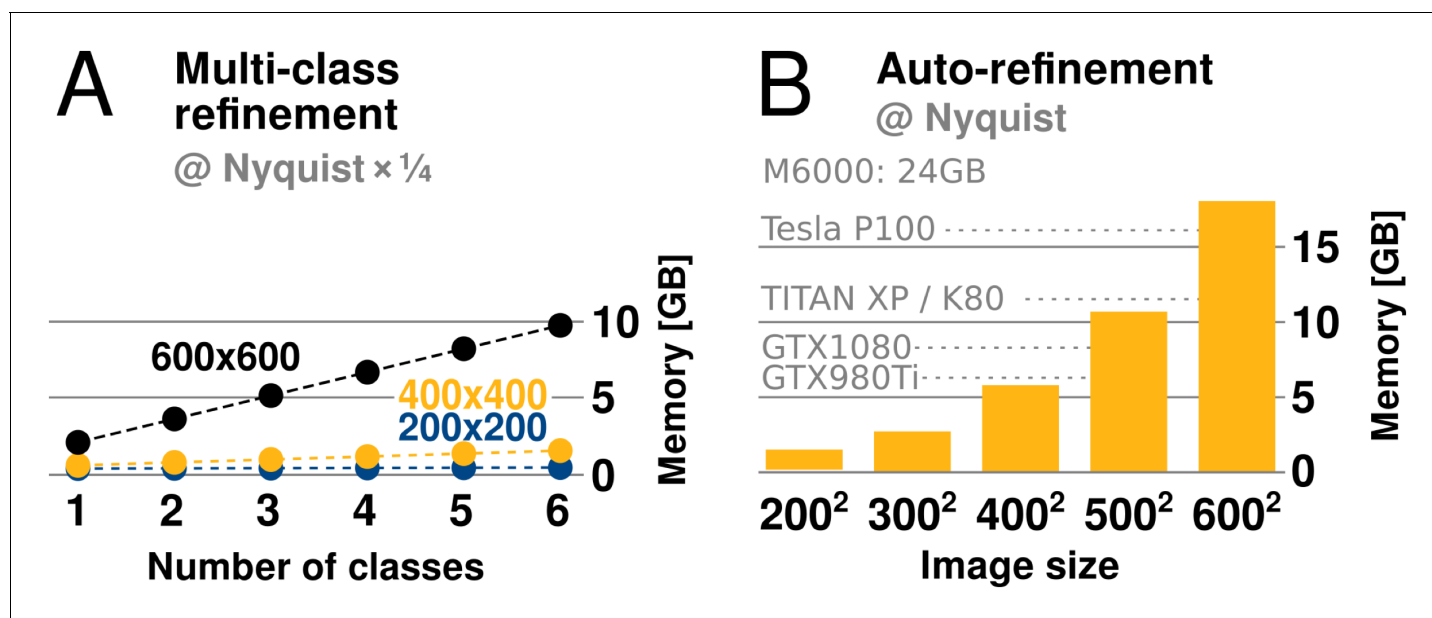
A

Multi-class refinement

@ Nyquist × ¼

600x600

400x400

200x200

10

5

0

Memory [GB]

1 2 3 4 5 6

Number of classes

B

Auto-refinement

@ Nyquist

M6000: 24GB

Tesla P100

TITAN XP / K80

GTX1080

GTX980Ti

15

10

5

0

Memory [GB]

$200^2$ $300^2$ $400^2$ $500^2$ $600^2$

Image size